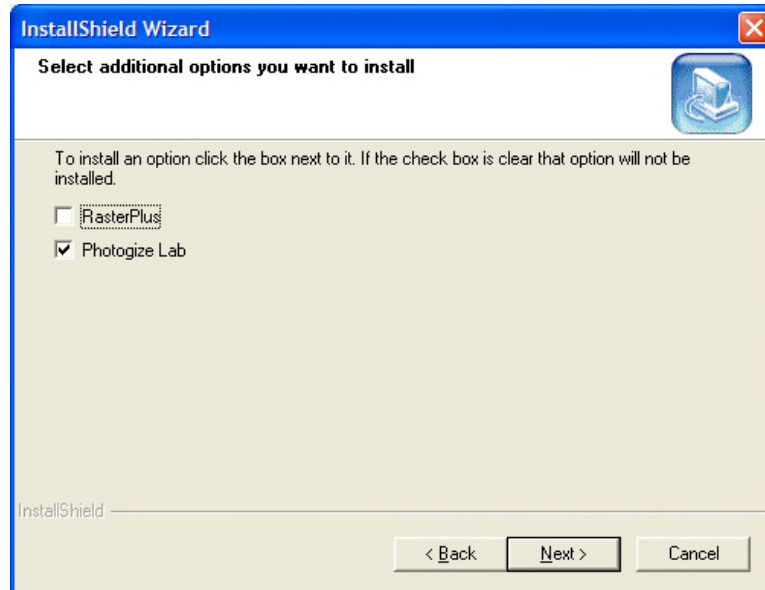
InstallShield Wizard

Select additional options you want to install

To install an option click the box next to it. If the check box is clear that option will not be installed.

RasterPlus

Photogize Lab

InstallShield

< Back

Next >

Cancel